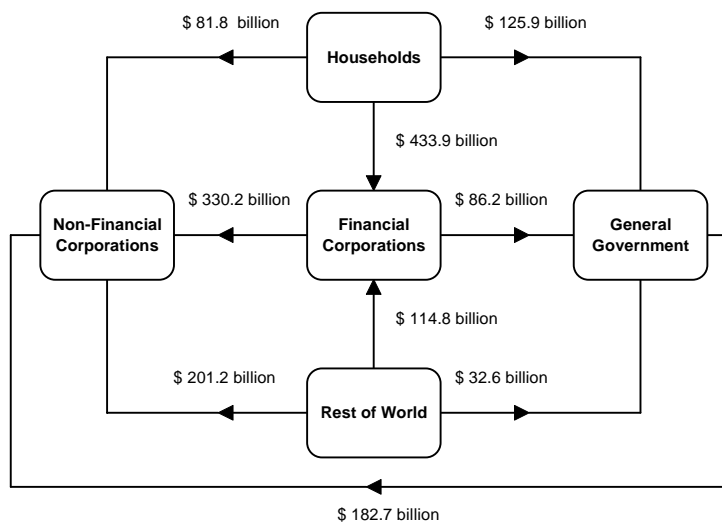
$ 81.8 billion

Households

$ 125.9 billion

$ 433.9 billion

$ 330.2 billion

$ 86.2 billion

Non-Financial Corporations

Financial Corporations

General Government

$ 114.8 billion

$ 201.2 billion

Rest of World

$ 32.6 billion

$ 182.7 billion